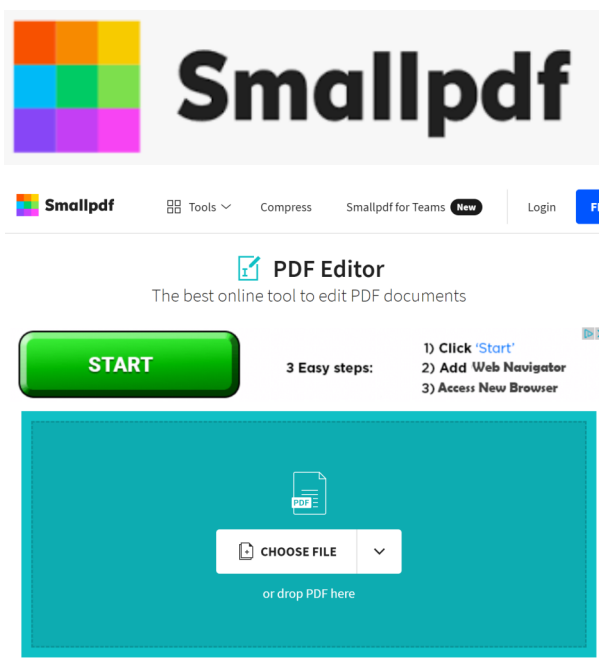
Smallpdf

Smallpdf Tools Compress Smallpdf for Teams New Login F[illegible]

PDF Editor

The best online tool to edit PDF documents

START

3 Easy steps:

1) Click 'Start'
2) Add Web Navigator
3) Access New Browser

PDF

CHOOSE FILE

or drop PDF here